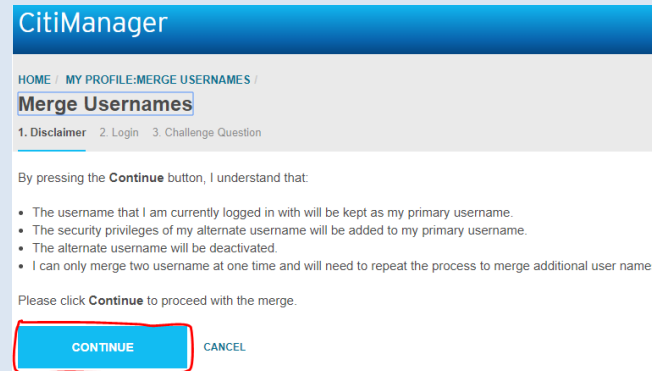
CitiManager

HOME / MY PROFILE:MERGE USERNAMES /

Merge Usernames

1. Disclaimer 2. Login 3. Challenge Question

By pressing the **Continue** button, I understand that:

- The username that I am currently logged in with will be kept as my primary username.
- The security privileges of my alternate username will be added to my primary username.
- The alternate username will be deactivated.
- I can only merge two username at one time and will need to repeat the process to merge additional user name

Please click **Continue** to proceed with the merge.

CONTINUE CANCEL